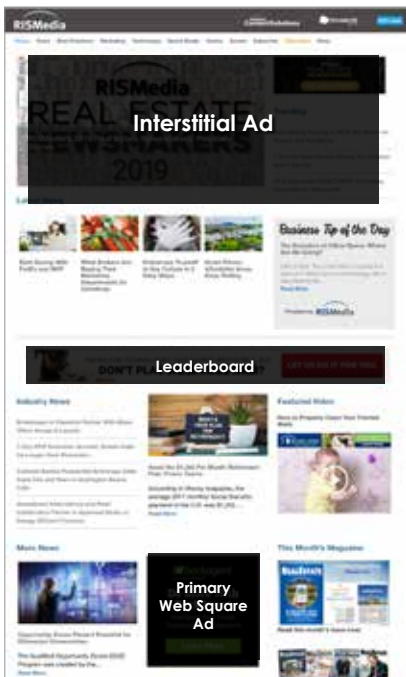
RISMedia

RISMedia
REAL ESTATE
NEWSMAKERS
2019

Interstitial Ad

Latest News

Business Tip of the Day

Leaderboard

DON'T PLA

Industry News

Featured Video

Main News

This Month's Magazine

Primary Web Square Ad

Read More